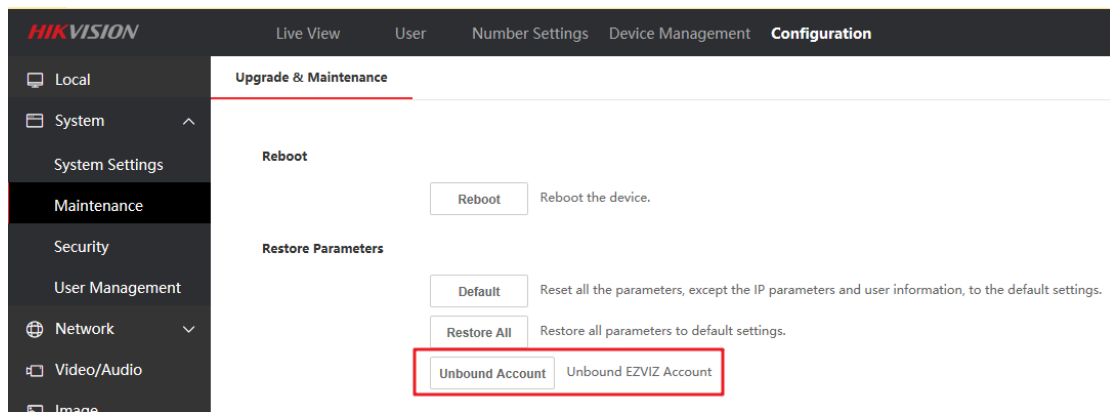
HIKVISION

Live View User Number Settings Device Management Configuration

Local

System

System Settings

Maintenance

Security

User Management

Network

Video/Audio

Image

Upgrade & Maintenance

Reboot

Reboot Reboot the device.

Restore Parameters

Default Reset all the parameters, except the IP parameters and user information, to the default settings.

Restore All Restore all parameters to default settings.

Unbound Account Unbound EZVIZ Account